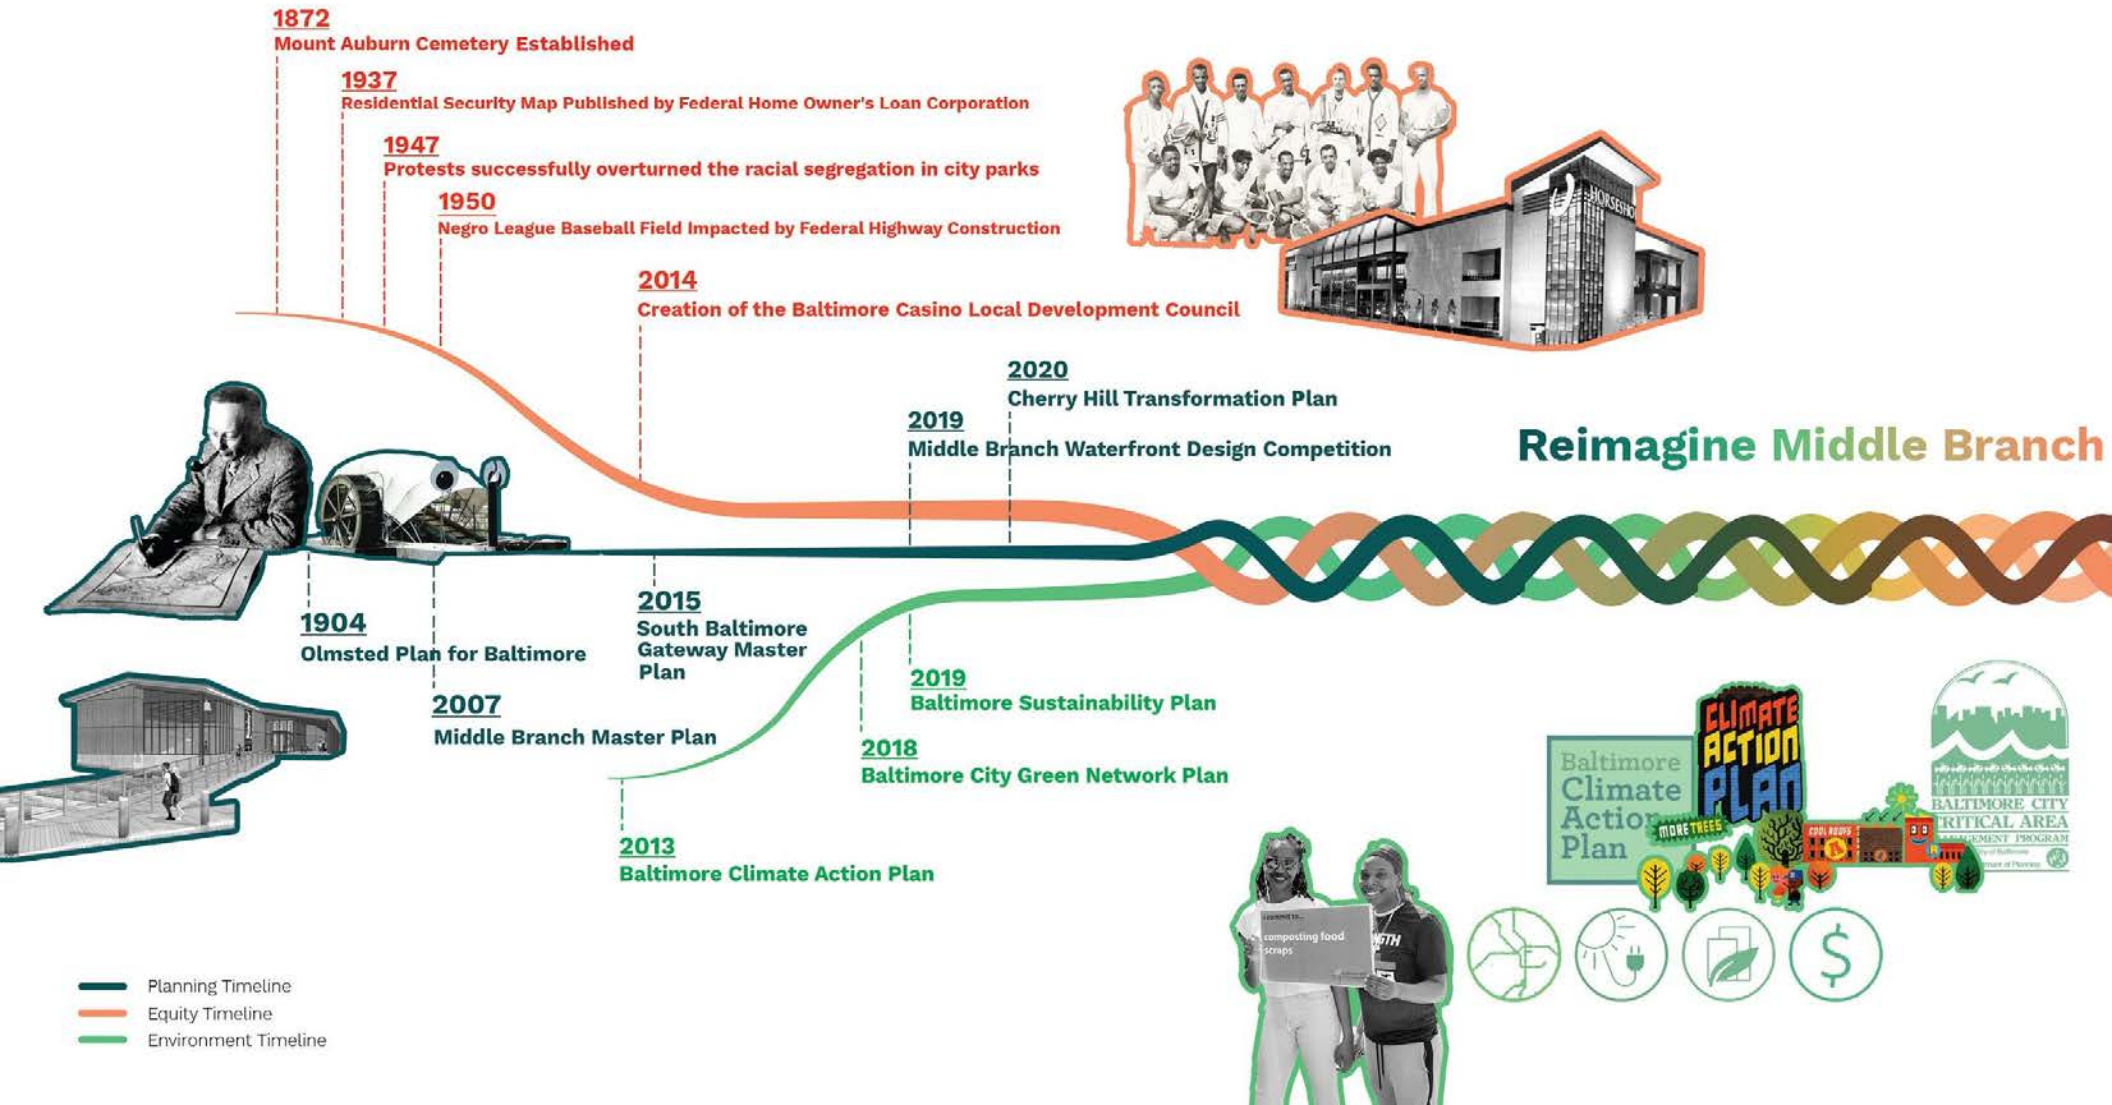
1872
Mount Auburn Cemetery Established

1937
Residential Security Map Published by Federal Home Owner's Loan Corporation

1947
Protests successfully overturned the racial segregation in city parks

1950
Negro League Baseball Field Impacted by Federal Highway Construction

2014
Creation of the Baltimore Casino Local Development Council

HORSESHOE

2020
Cherry Hill Transformation Plan

2019
Middle Branch Waterfront Design Competition

Reimagine Middle Branch

1904
Olmsted Plan for Baltimore

2015
South Baltimore Gateway Master Plan

2007
Middle Branch Master Plan

2019
Baltimore Sustainability Plan

2018
Baltimore City Green Network Plan

2013
Baltimore Climate Action Plan

Baltimore Climate Action Plan

CLIMATE ACTION PLAN

MORE TREES

COOL ROOFS

BALTIMORE CITY CRITICAL AREA MANAGEMENT PROGRAM

composting food scraps

Planning Timeline
Equity Timeline
Environment Timeline